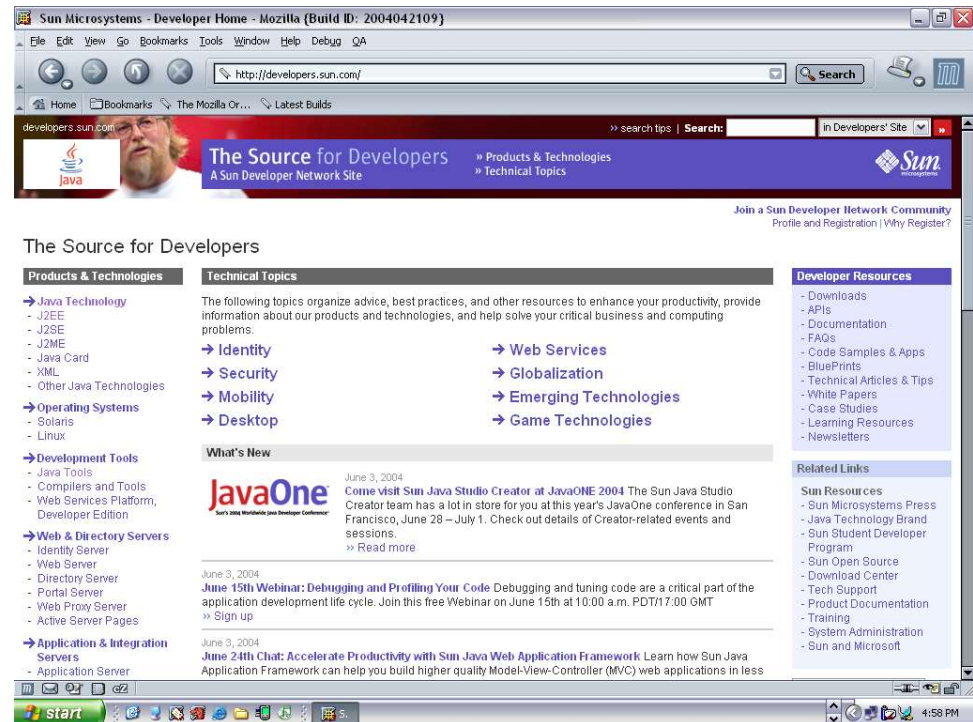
Sun Microsystems - Developer Home - Mozilla {Build ID: 2004042109}

File Edit View Go Bookmarks Tools Window Help Debug QA

http://developers.sun.com/

Search

Home Bookmarks The Mozilla Or... Latest Builds

developers.sun.com

» search tips | Search: in Developers' Site

Java

The Source for Developers
A Sun Developer Network Site

» Products & Technologies
» Technical Topics

Sun microsystems

Join a Sun Developer Network Community
Profile and Registration | Why Register?

The Source for Developers

Products & Technologies

→ Java Technology
- J2EE
- J2SE
- J2ME
- Java Card
- XML
- Other Java Technologies

→ Operating Systems
- Solaris
- Linux

→ Development Tools
- Java Tools
- Compilers and Tools
- Web Services Platform, Developer Edition

→ Web & Directory Servers
- Identity Server
- Web Server
- Directory Server
- Portal Server
- Web Proxy Server
- Active Server Pages

→ Application & Integration Servers
- Application Server

Technical Topics

The following topics organize advice, best practices, and other resources to enhance your productivity, provide information about our products and technologies, and help solve your critical business and computing problems.

→ Identity
→ Security
→ Mobility
→ Desktop
→ Web Services
→ Globalization
→ Emerging Technologies
→ Game Technologies

What's New

JavaOne
Sun's 2004 Worldwide Java Developer Conference

June 3, 2004
Come visit Sun Java Studio Creator at JavaONE 2004 The Sun Java Studio Creator team has a lot in store for you at this year's JavaOne conference in San Francisco, June 28 – July 1. Check out details of Creator-related events and sessions.
» Read more

June 3, 2004
June 15th Webinar: Debugging and Profiling Your Code Debugging and tuning code are a critical part of the application development life cycle. Join this free Webinar on June 15th at 10:00 a.m. PDT/17:00 GMT
» Sign up

June 3, 2004
June 24th Chat: Accelerate Productivity with Sun Java Web Application Framework Learn how Sun Java Application Framework can help you build higher quality Model-View-Controller (MVC) web applications in less

Developer Resources
- Downloads
- APIs
- Documentation
- FAQs
- Code Samples & Apps
- BluePrints
- Technical Articles & Tips
- White Papers
- Case Studies
- Learning Resources
- Newsletters

Related Links

Sun Resources
- Sun Microsystems Press
- Java Technology Brand
- Sun Student Developer Program
- Sun Open Source
- Download Center
- Tech Support
- Product Documentation
- Training
- System Administration
- Sun and Microsoft

start

4:58 PM